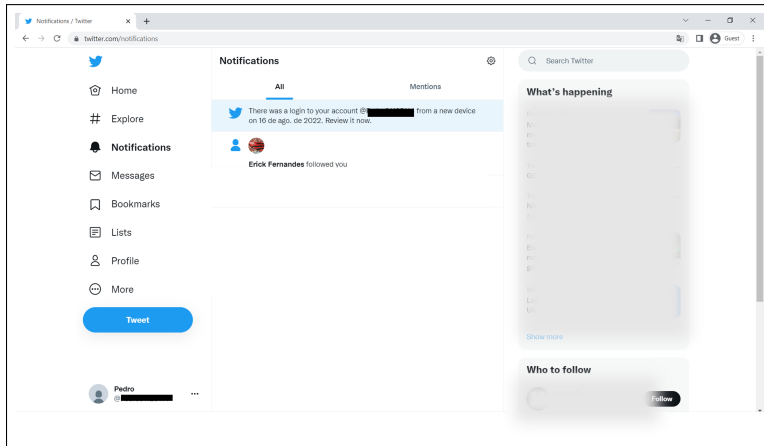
Notifications / Twitter

twitter.com/notifications

Guest

Home

Explore

Notifications

Messages

Bookmarks

Lists

Profile

More

Tweet

Pedro
@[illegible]

Notifications

All

Mentions

There was a login to your account @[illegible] from a new device on 16 de ago. de 2022. Review it now.

Erick Fernandes followed you

Search Twitter

What's happening

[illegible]

Show more

Who to follow

Follow